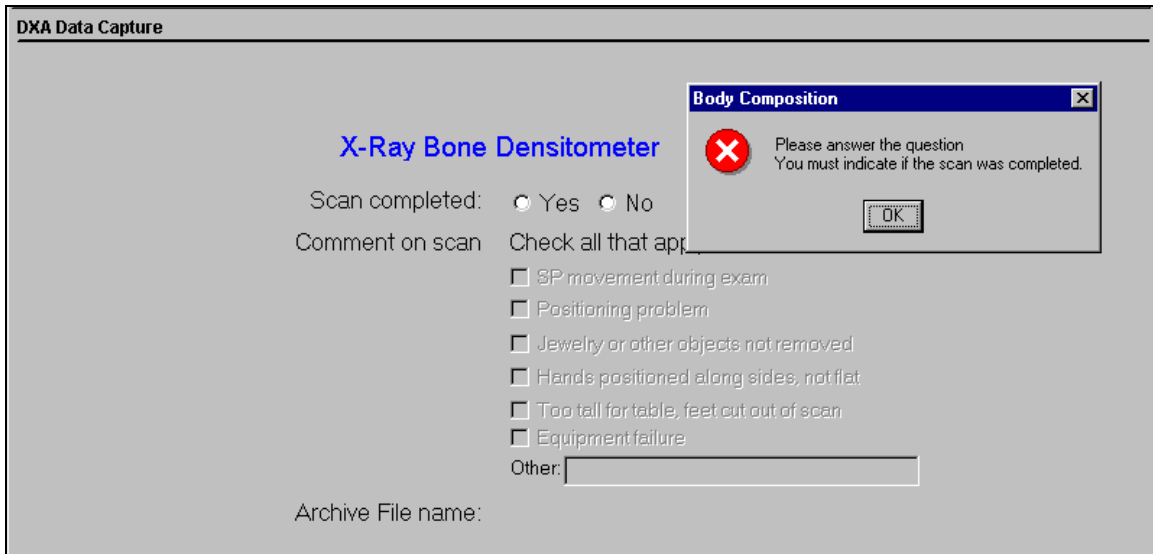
DXA Data Capture

X-Ray Bone Densitometer

Scan completed: Yes No

Comment on scan Check all that app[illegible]

SP movement during exam

Positioning problem

Jewelry or other objects not removed

Hands positioned along sides, not flat

Too tall for table, feet cut out of scan

Equipment failure

Other:

Archive File name:

Body Composition

Please answer the question
You must indicate if the scan was completed.

OK